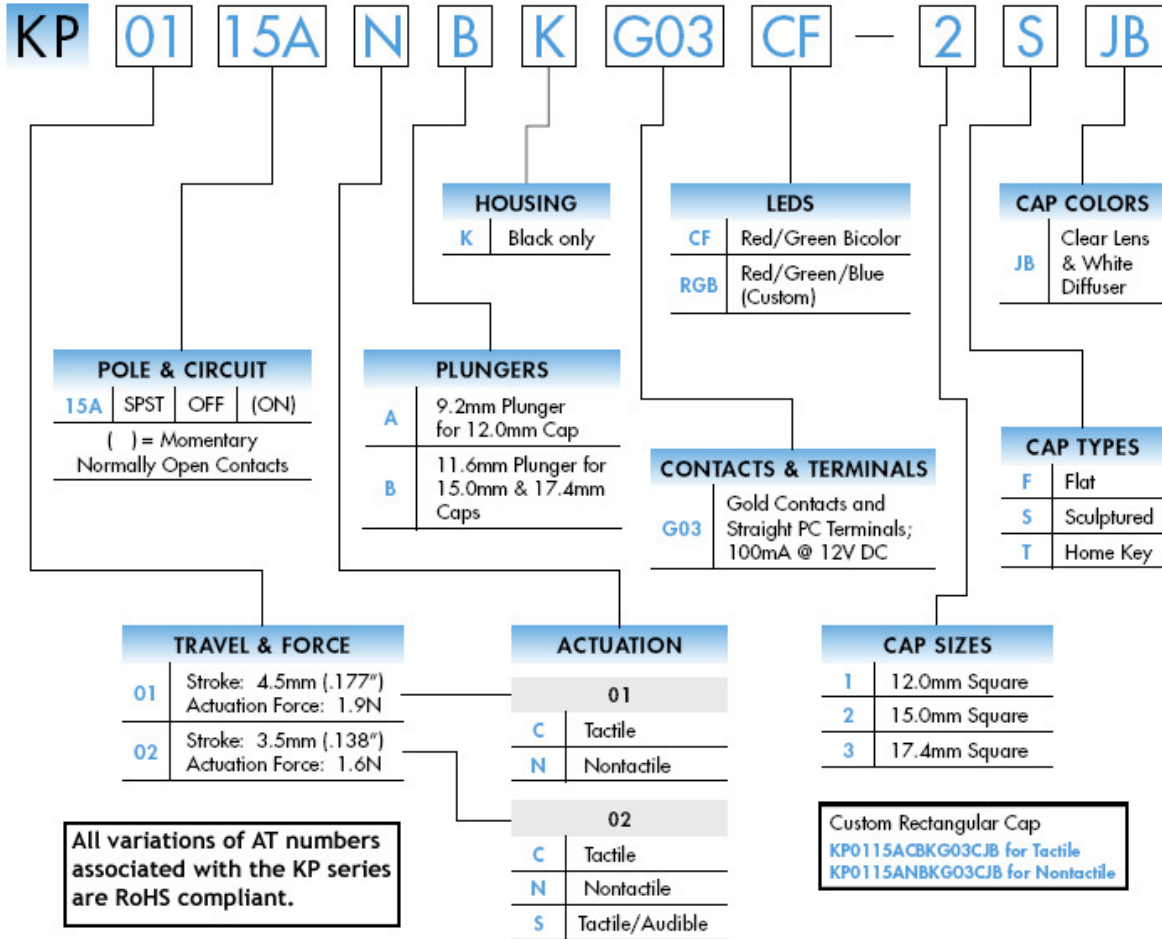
KP 01 15A N B K G03 CF — 2 S JB

HOUSING

| K | Black only |
|---|---|

LEDS

| CF | Red/Green Bicolor |
|---|---|
| RGB | Red/Green/Blue (Custom) |

CAP COLORS

| JB | Clear Lens & White Diffuser |
|---|---|

POLE & CIRCUIT

| 15A | SPST | OFF | (ON) |
|---|---|---|---|

( ) = Momentary Normally Open Contacts

PLUNGERS

| A | 9.2mm Plunger for 12.0mm Cap |
|---|---|
| B | 11.6mm Plunger for 15.0mm & 17.4mm Caps |

CONTACTS & TERMINALS

| G03 | Gold Contacts and Straight PC Terminals; 100mA @ 12V DC |
|---|---|

CAP TYPES

| F | Flat |
|---|---|
| S | Sculptured |
| T | Home Key |

TRAVEL & FORCE

| 01 | Stroke: 4.5mm (.177") Actuation Force: 1.9N |
|---|---|
| 02 | Stroke: 3.5mm (.138") Actuation Force: 1.6N |

ACTUATION

01

| C | Tactile |
|---|---|
| N | Nontactile |

02

| C | Tactile |
|---|---|
| N | Nontactile |
| S | Tactile/Audible |

CAP SIZES

| 1 | 12.0mm Square |
|---|---|
| 2 | 15.0mm Square |
| 3 | 17.4mm Square |

All variations of AT numbers associated with the KP series are RoHS compliant.

Custom Rectangular Cap
KP0115ACBKG03CJB for Tactile
KP0115ANBKG03CJB for Nontactile